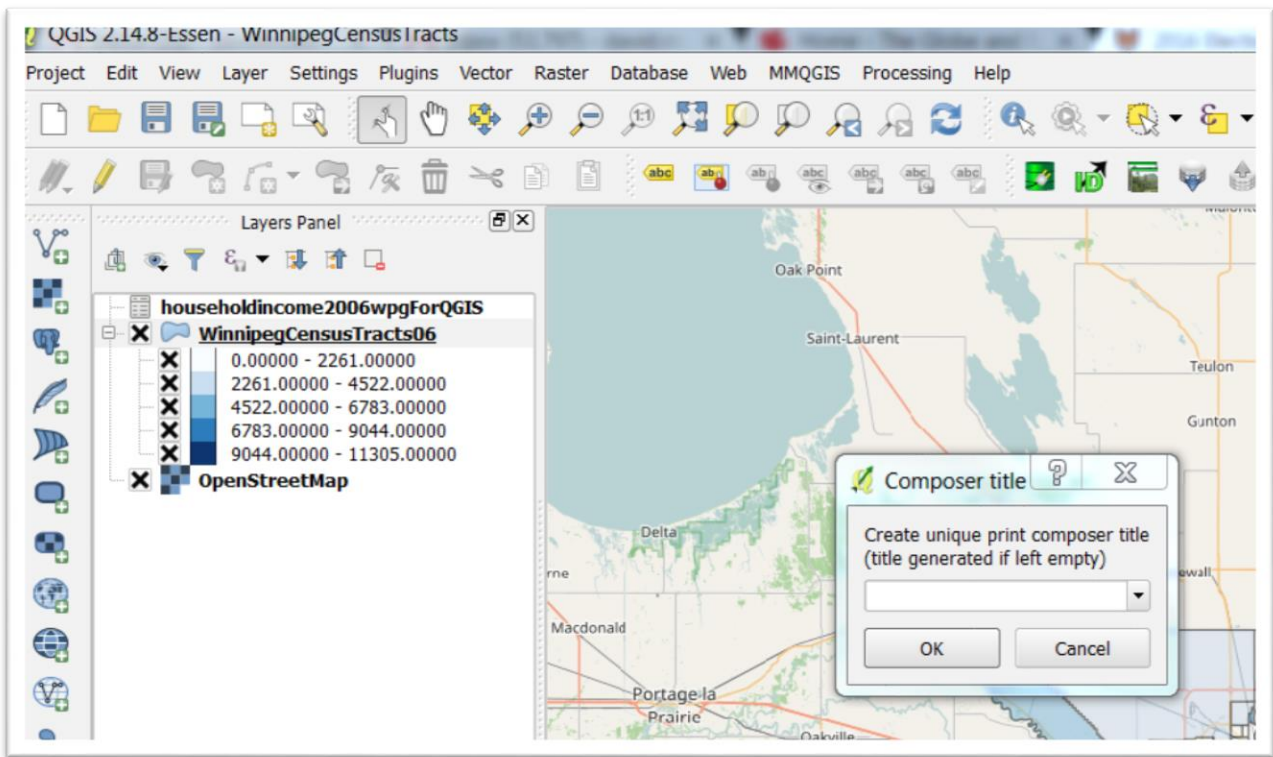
QGIS 2.14.8-Essen - WinnipegCensusTracts

Project Edit View Layer Settings Plugins Vector Raster Database Web MMQGIS Processing Help

Layers Panel

householdincome2006wpgForQGIS
WinnipegCensusTracts06
0.00000 - 2261.00000
2261.00000 - 4522.00000
4522.00000 - 6783.00000
6783.00000 - 9044.00000
9044.00000 - 11305.00000
OpenStreetMap

Oak Point
Saint-Laurent
Teulon
Gunton
Delta
rne
Macdonald
Portage la Prairie
Oakville
ewall

Composer title
Create unique print composer title (title generated if left empty)
OK
Cancel